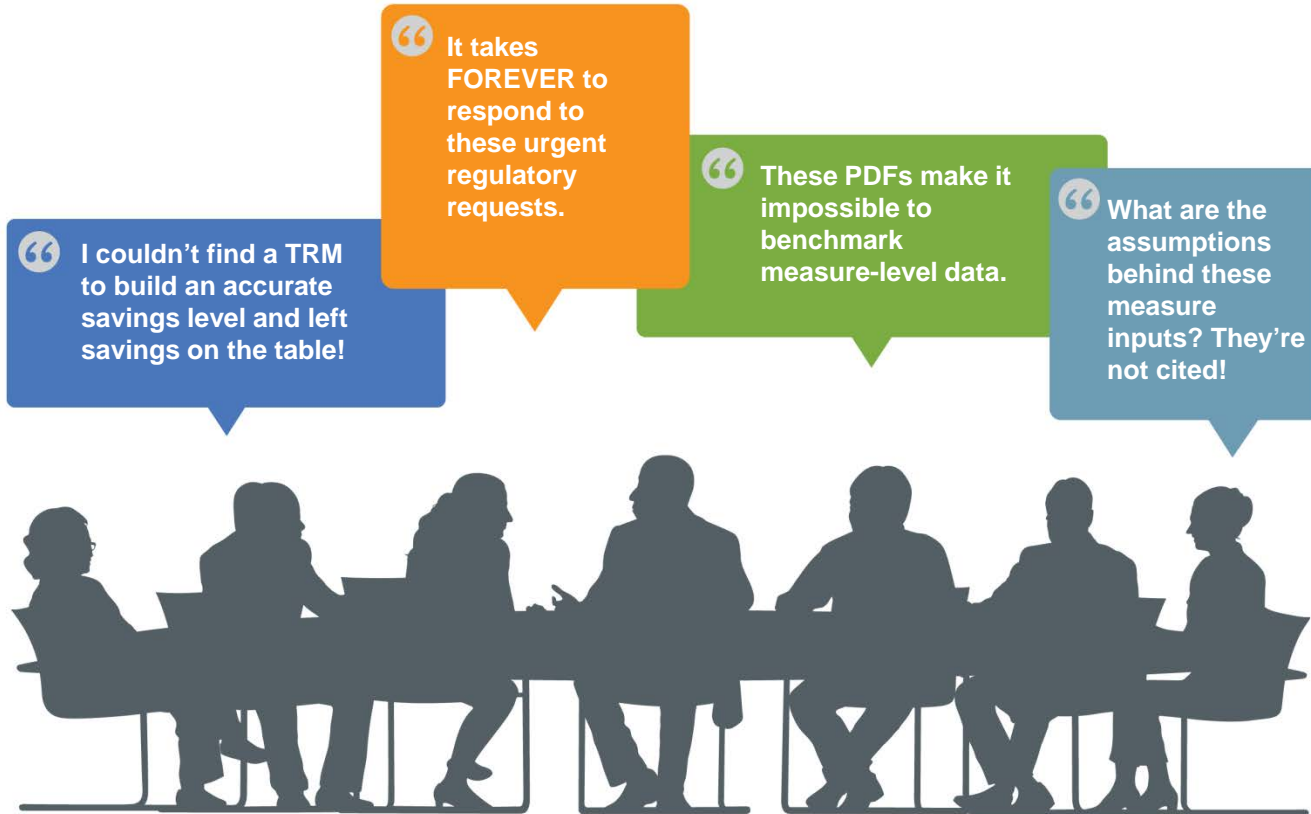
I couldn't find a TRM to build an accurate savings level and left savings on the table!

It takes FOREVER to respond to these urgent regulatory requests.

These PDFs make it impossible to benchmark measure-level data.

What are the assumptions behind these measure inputs? They're not cited!